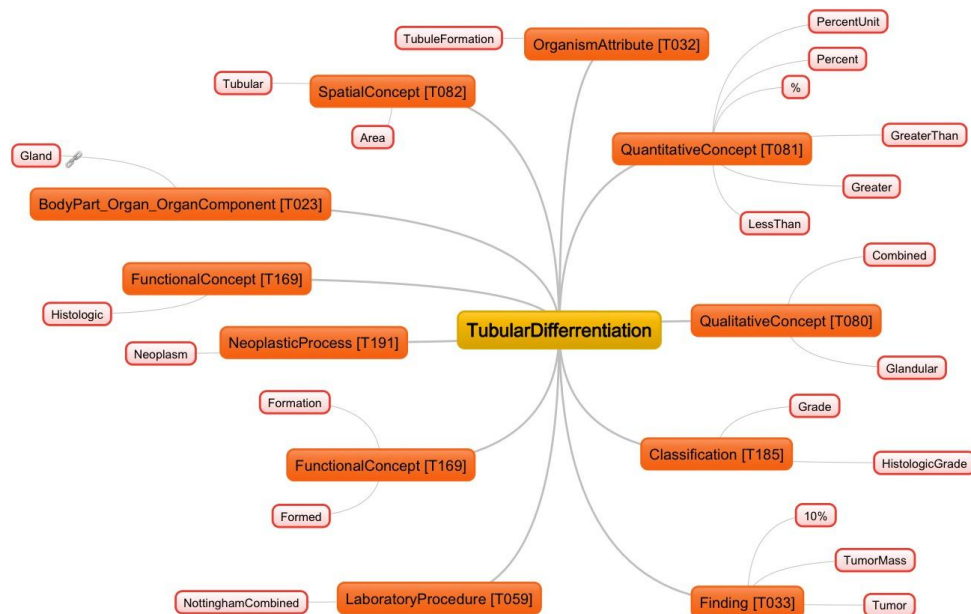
TubularDifferrentiation

TubuleFormation
OrganismAttribute [T032]

PercentUnit
Percent
%
QuantitativeConcept [T081]
GreaterThan
Greater
LessThan

Tubular
SpatialConcept [T082]
Area

Gland
BodyPart_Organ_OrganComponent [T023]

FunctionalConcept [T169]
Histologic

NeoplasticProcess [T191]
Neoplasm

Combined
QualitativeConcept [T080]
Glandular

Formation
FunctionalConcept [T169]
Formed

Grade
Classification [T185]
HistologicGrade

10%
TumorMass
Finding [T033]
Tumor

NottinghamCombined
LaboratoryProcedure [T059]